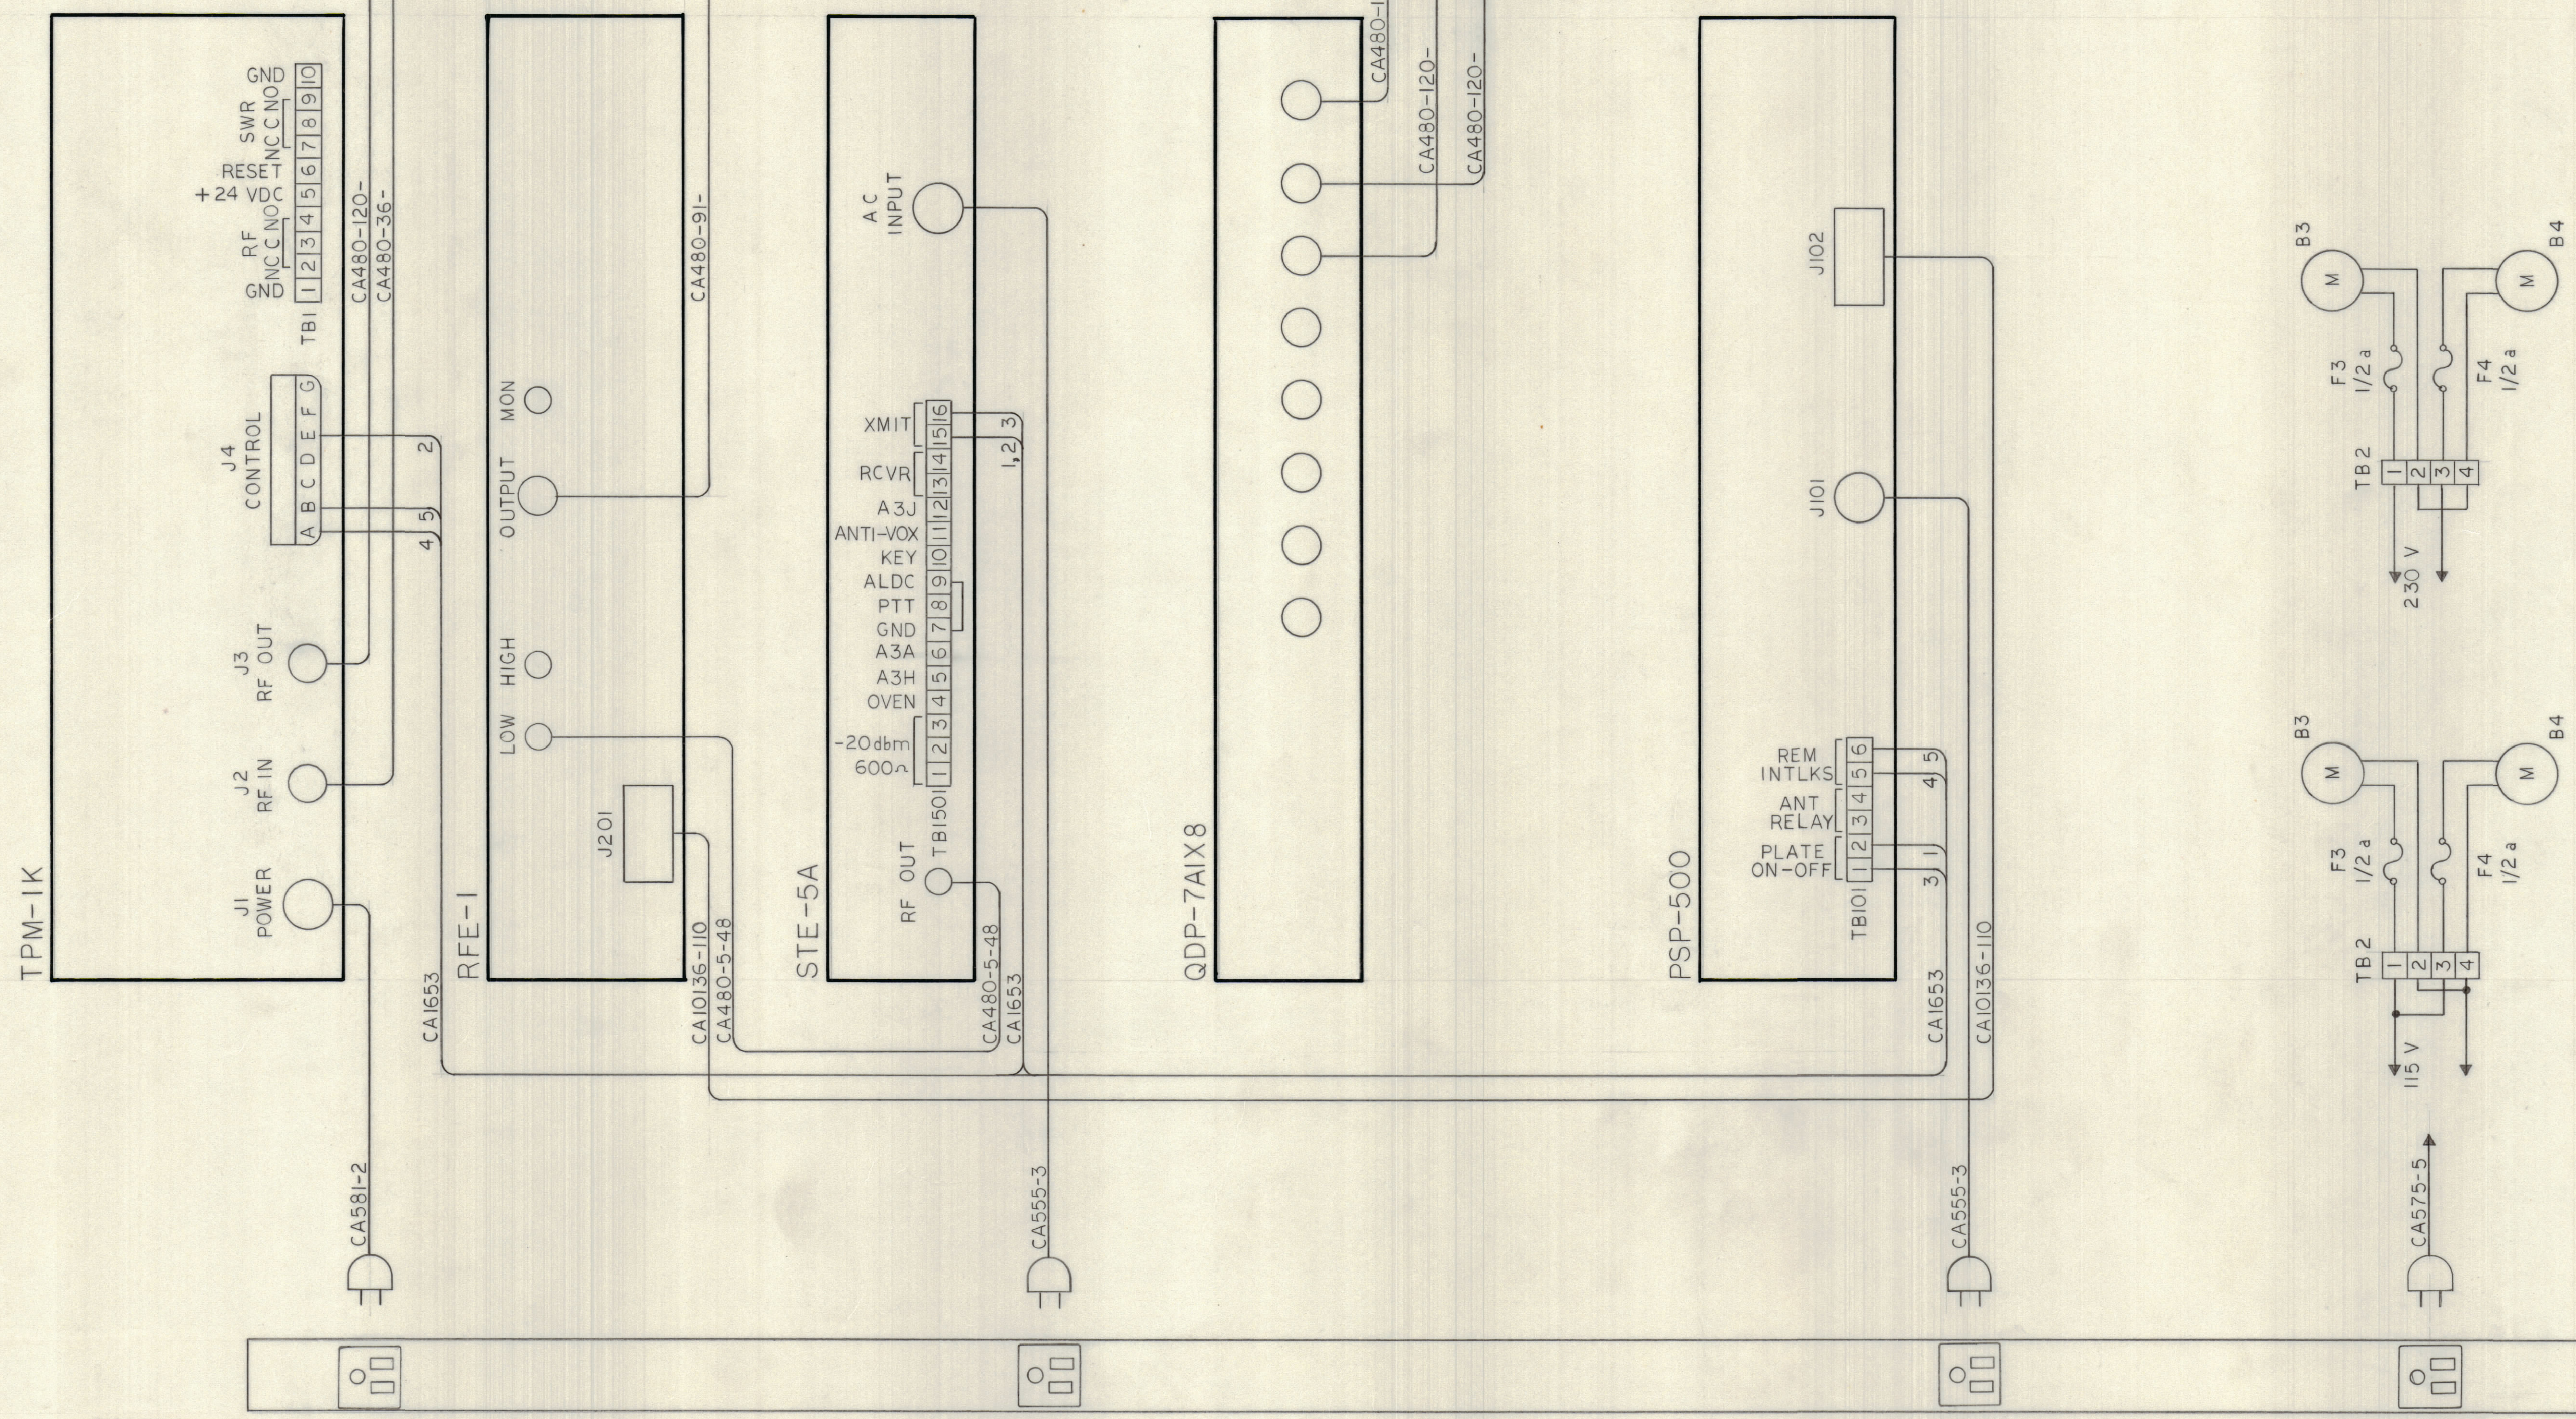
TPM-1K

J1 POWER
J2 RF IN
J3 RF OUT
J4 CONTROL
A B C D E F G
TB1
1 2 3 4 5 6 7 8 9 10
GND
RF NC C NO
+24 VDC
RESET
SWR NC C NO
GND
CA480-120-
CA480-36-
2
5
4
CA1653
CA581-2

RFE-1
MON
OUTPUT
HIGH
LOW
J201
CA480-91-
CA10136-110
CA480-5-48

STE-5A
AC INPUT
XMIT
RCVR
A3J
ANTI-VOX
KEY
ALDC
PTT
GND
A3A
A3H
OVEN
-20dbm 600Ω
TB150
1 2 3 4 5 6 7 8 9 10 11 12 13 14 15 16
RF OUT
2 3
1,2
CA480-5-48
CA1653
CA555-3

QDP-7A1X8
CA480-1
CA480-120-
CA480-120-

PSP-500
J102
J101
REM INTLKS
ANT RELAY
PLATE ON-OFF
TB101
1 2 3 4 5 6
5
4
1
3
CA1653
CA10136-110
CA555-3

B3
M
B4
M
F3 1/2 a
F4 1/2 a
TB2
1 2 3 4
230 V

B3
M
B4
M
F3 1/2 a
F4 1/2 a
TB2
1 2 3 4
115 V
CA575-5